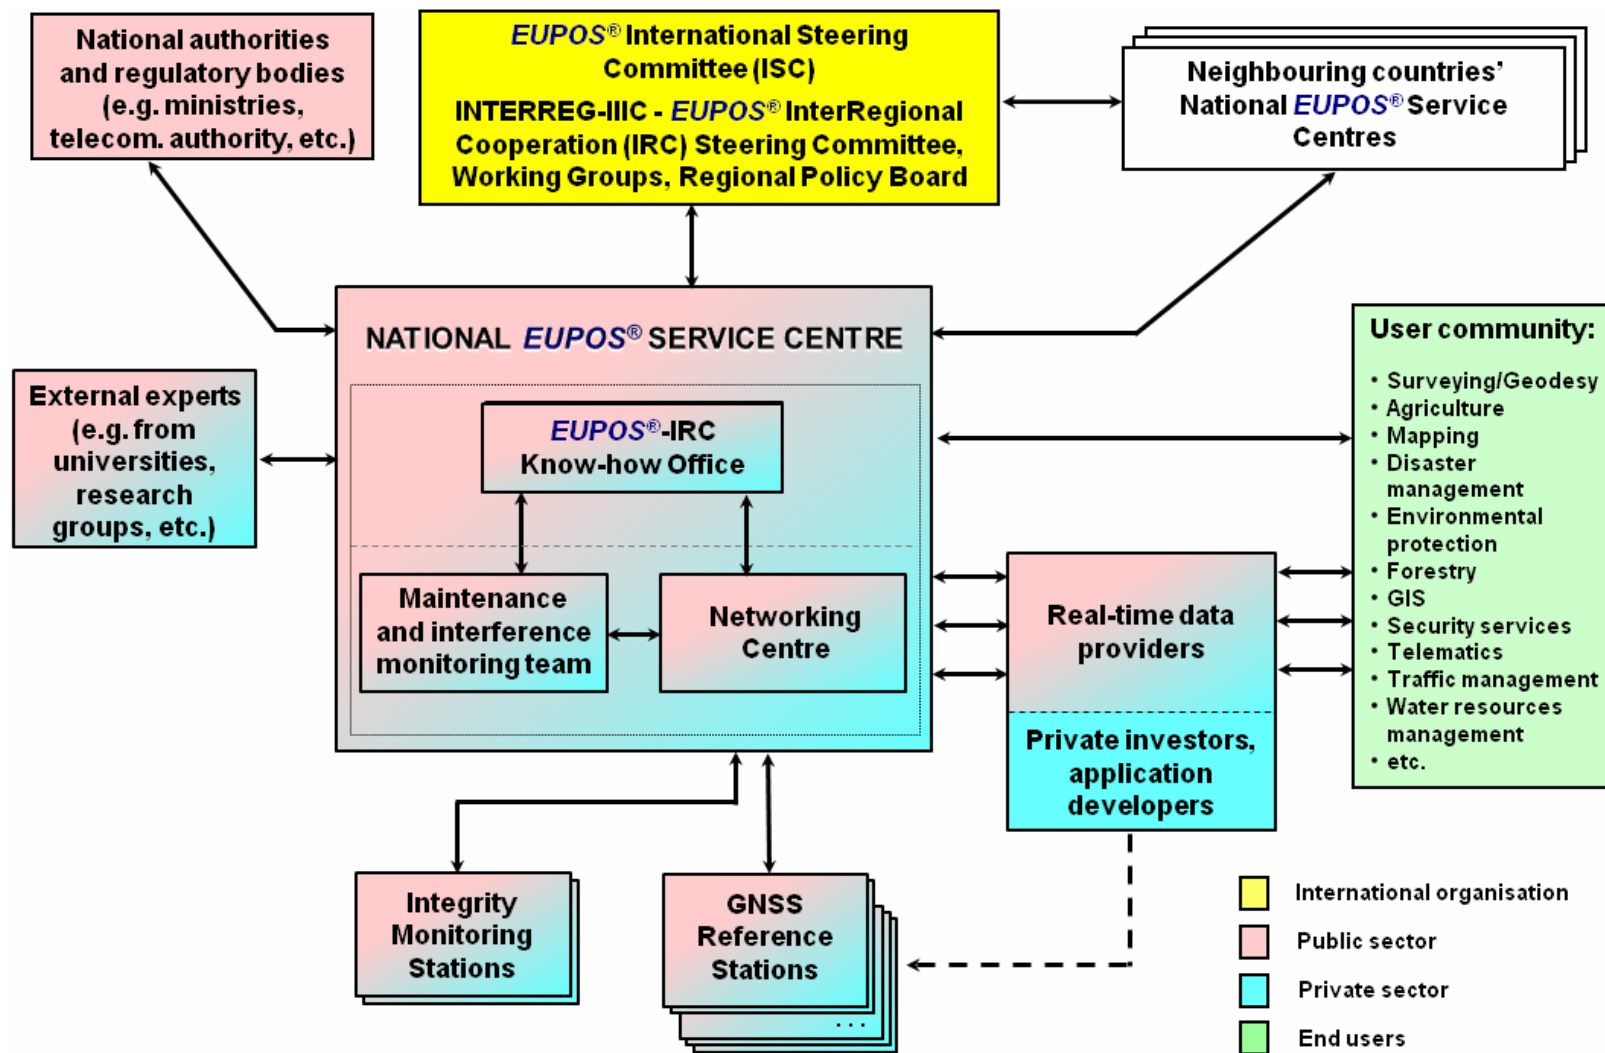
National authorities and regulatory bodies (e.g. ministries, telecom. authority, etc.)

EUPOS® International Steering Committee (ISC)

INTERREG-IIIC - EUPOS® InterRegional Cooperation (IRC) Steering Committee, Working Groups, Regional Policy Board

Neighbouring countries' National EUPOS® Service Centres

NATIONAL EUPOS® SERVICE CENTRE

EUPOS®-IRC Know-how Office

Maintenance and interference monitoring team

Networking Centre

External experts (e.g. from universities, research groups, etc.)

User community:
• Surveying/Geodesy
• Agriculture
• Mapping
• Disaster management
• Environmental protection
• Forestry
• GIS
• Security services
• Telematics
• Traffic management
• Water resources management
• etc.

Real-time data providers

Private investors, application developers

Integrity Monitoring Stations

GNSS Reference Stations

...

International organisation
Public sector
Private sector
End users